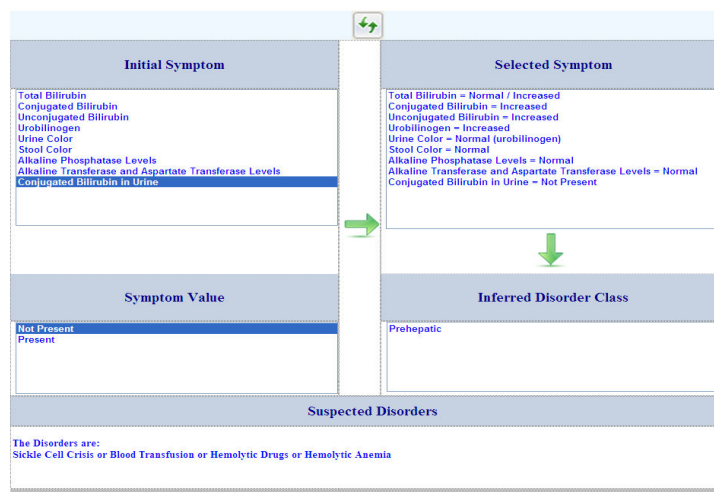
Initial Symptom

Total Bilirubin
Conjugated Bilirubin
Unconjugated Bilirubin
Urobilinogen
Urine Color
Stool Color
Alkaline Phosphatase Levels
Alkaline Transferase and Aspartate Transferase Levels
Conjugated Bilirubin in Urine

Selected Symptom

Total Bilirubin = Normal / Increased
Conjugated Bilirubin = Increased
Unconjugated Bilirubin = Increased
Urobilinogen = Increased
Urine Color = Normal (urobilinogen)
Stool Color = Normal
Alkaline Phosphatase Levels = Normal
Alkaline Transferase and Aspartate Transferase Levels = Normal
Conjugated Bilirubin in Urine = Not Present

Symptom Value

Not Present
Present

Inferred Disorder Class

Prehepatic

Suspected Disorders

The Disorders are:
Sickle Cell Crisis or Blood Transfusion or Hemolytic Drugs or Hemolytic Anemia